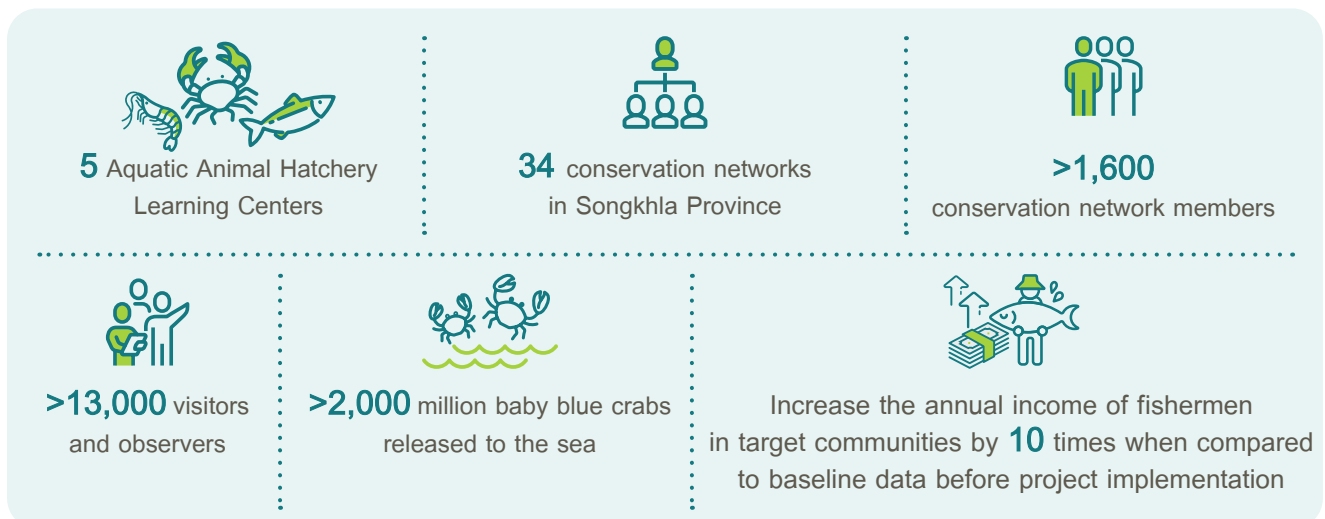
5 Aquatic Animal Hatchery Learning Centers

34 conservation networks in Songkhla Province

>1,600 conservation network members

>13,000 visitors and observers

>2,000 million baby blue crabs released to the sea

Increase the annual income of fishermen in target communities by 10 times when compared to baseline data before project implementation